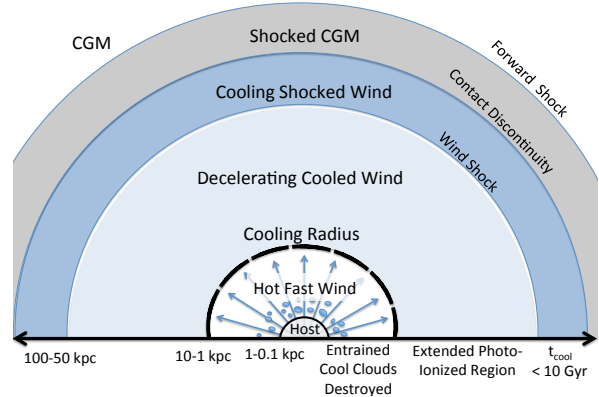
CGM

Shocked CGM

Forward Shock

Cooling Shocked Wind

Contact Discontinuity

Wind Shock

Decelerating Cooled Wind

Cooling Radius

Hot Fast Wind

Host

100-50 kpc

10-1 kpc

1-0.1 kpc

Entrained Cool Clouds Destroyed

Extended Photo-Ionized Region

$t_{cool}$ < 10 Gyr